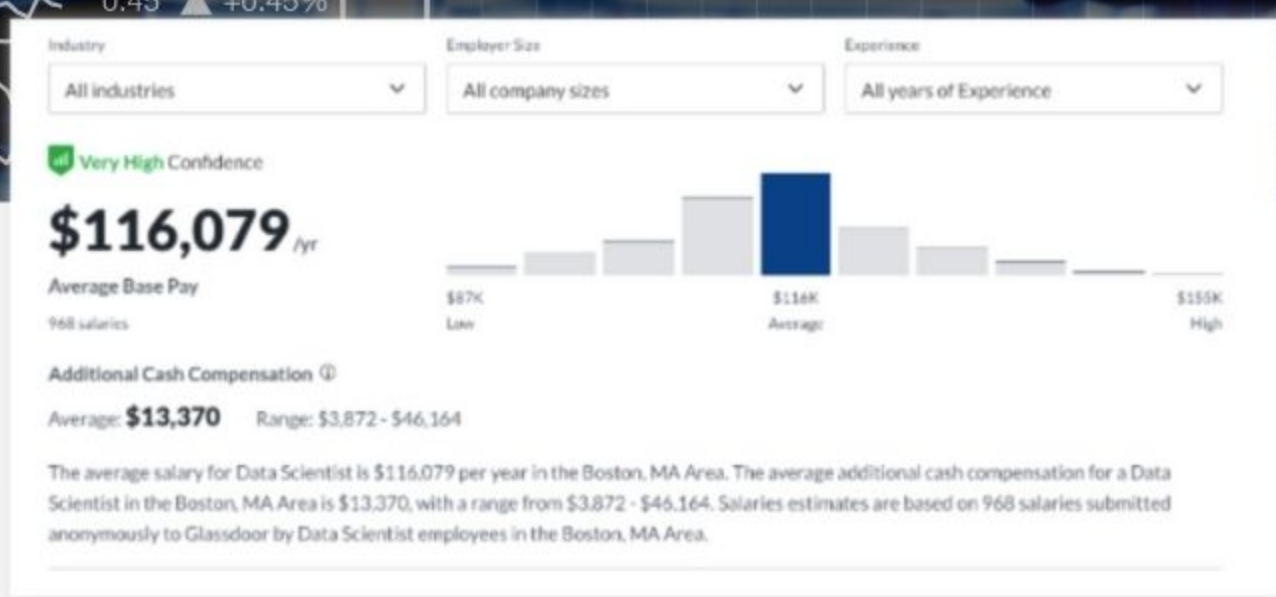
0.45 +0.45%

Industry
All industries

Employer Size
All company sizes

Experience
All years of Experience

Very High Confidence

$116,079 /yr
Average Base Pay
968 salaries

$87K
Low

$116K
Average

$155K
High

Additional Cash Compensation ⓘ

Average: $13,370 Range: $3,872 - $46,164

The average salary for Data Scientist is $116,079 per year in the Boston, MA Area. The average additional cash compensation for a Data Scientist in the Boston, MA Area is $13,370, with a range from $3,872 - $46,164. Salaries estimates are based on 968 salaries submitted anonymously to Glassdoor by Data Scientist employees in the Boston, MA Area.